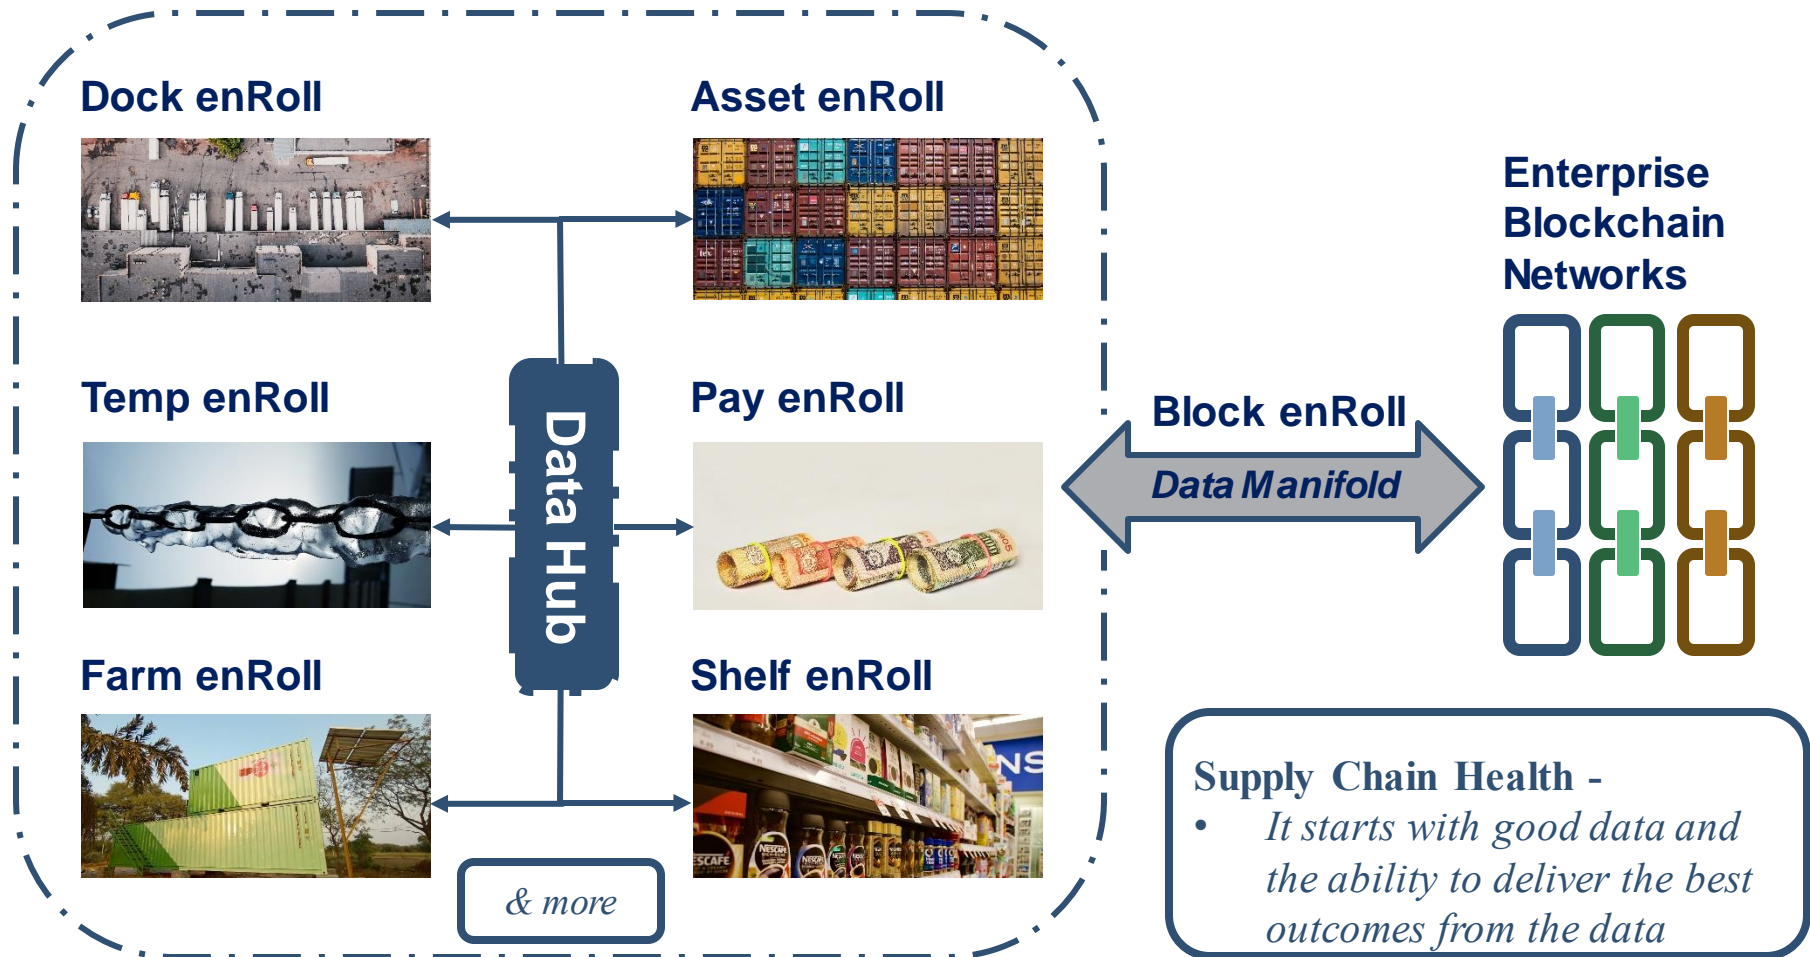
Dock enRoll

Asset enRoll

Temp enRoll

Data Hub

Pay enRoll

Farm enRoll

Shelf enRoll

& more

Enterprise Blockchain Networks

Block enRoll

Data Manifold

Supply Chain Health -

• It starts with good data and the ability to deliver the best outcomes from the data